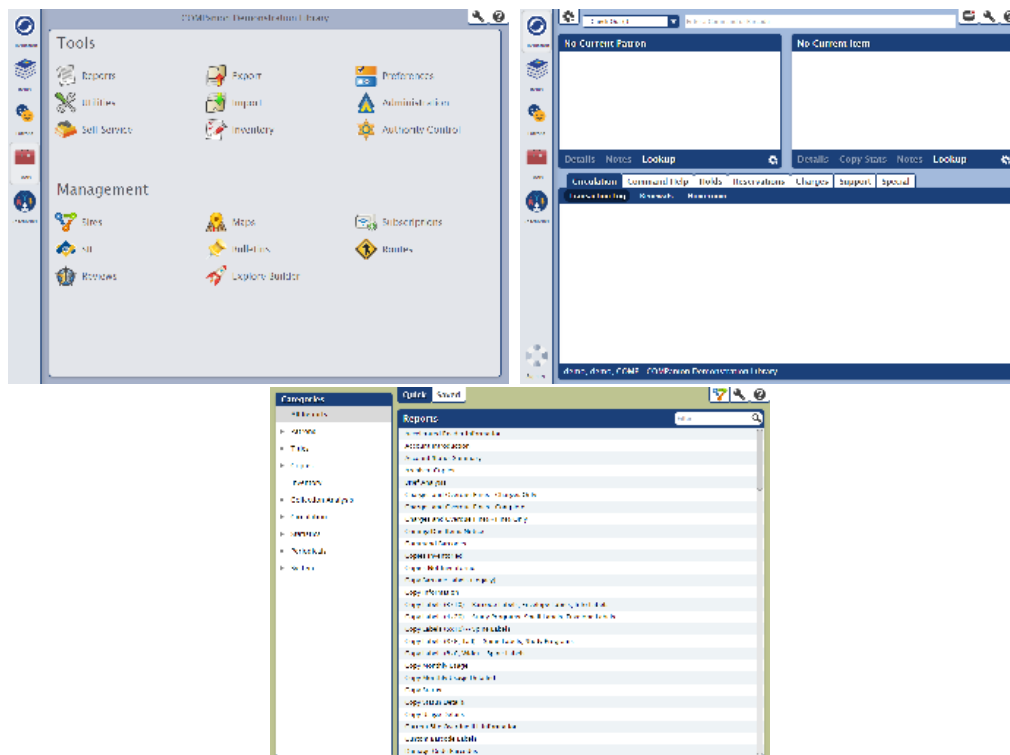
COMPanion Demonstration Library

Tools

Reports
Export
Preferences
Utilities
Import
Administration
Self Service
Inventory
Authority Control

Management

Sites
Maps
Subscriptions
SIF
Bulletins
Routes
Reviews
Explorer Builder

No Current Patron
Details Notes Lookup

No Current Item
Details Copy Stats Notes Lookup

Circulation Command Help Holds Reservations Charges Support Special

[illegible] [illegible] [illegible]

demo, demo, COMPanion Demonstration Library

Categories
All Reports
Patrons
Titles
Copies
Inventory
Collection Analysis
Circulation
Reserves
Periodicals
System

Quick Saved

Reports

Account Information
Charges and Credits
Charges and Credits History
Copy Information
Copy Labels
Copy Monthly Usage
Copy Status Details
Custom Barcode Labels
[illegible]